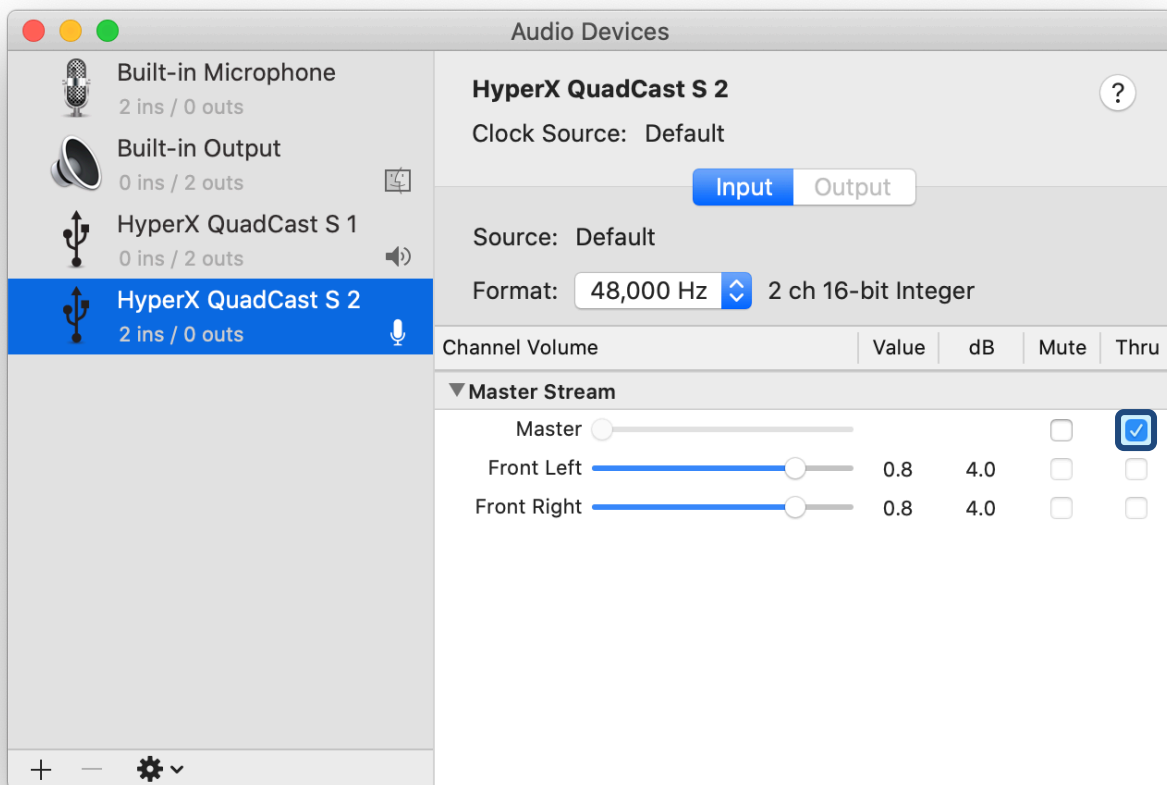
Audio Devices

Built-in Microphone
2 ins / 0 outs

Built-in Output
0 ins / 2 outs

HyperX QuadCast S 1
0 ins / 2 outs

HyperX QuadCast S 2
2 ins / 0 outs

+ —

HyperX QuadCast S 2

?

Clock Source: Default

Input Output

Source: Default

Format: 48,000 Hz 2 ch 16-bit Integer

| Channel Volume | Value | dB | Mute | Thru |
|---|---|---|---|---|
| ▼Master Stream | | | | |
| Master | | | | ✓ |
| Front Left | 0.8 | 4.0 | | |
| Front Right | 0.8 | 4.0 | | |